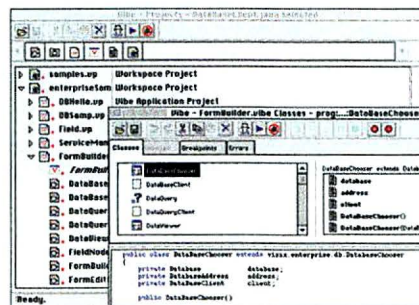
Vibe - Projects - DataBaseChooser.java selected

samples.vp	Workspace Project
enterpriseSam	Workspace Project
DBHello.vp	Vibe Application Project
DBSamp.vp
Field.vp
ServiceMan
FormBuilder
FormBuil
DataBase
DataBase
DataQuer
DataQuer
DataView
FieldNode
FormBuil
FormEdit

Vibe - FormBuilder.vibe Classes - progi...DataBaseChooser

Classes	Breakpoints	Errors

DataBaseChooser
DataBaseClient
DataQuery
DataQueryClient
DataViewer

DataBaseChooser extends DataBase
database
address
client
DataBaseChooser()
DataBaseChooser(Data

public class DataBaseChooser extends vixx.enterprise.db.DatabaseChooser
private Database	database;
private DatabaseAddress	address;
private DatabaseClient	client;

public DataBaseChooser()

Ready.